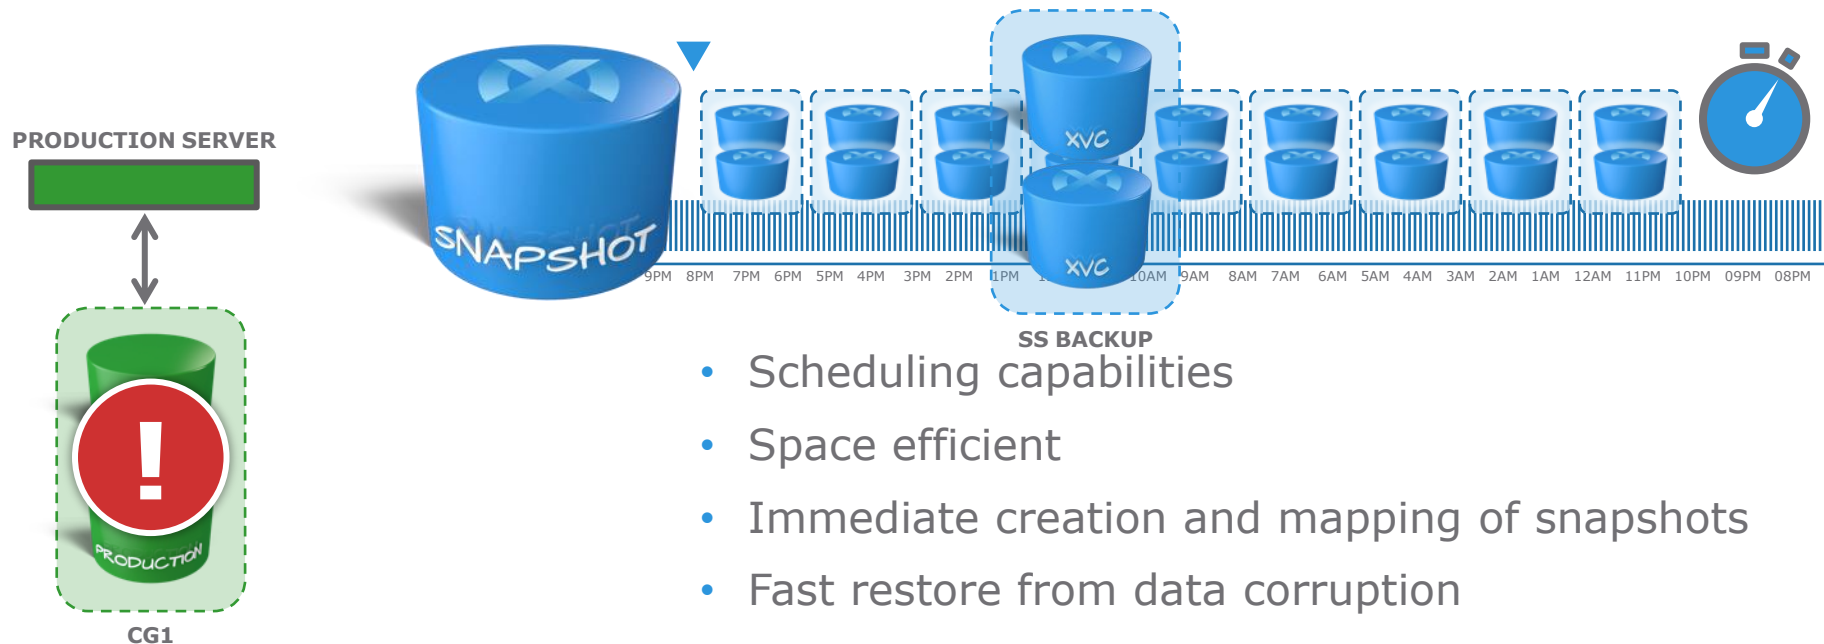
PRODUCTION SERVER

PRODUCTION

CG1

SNAPSHOT

XVC

XVC

9PM 8PM 7PM 6PM 5PM 4PM 3PM 2PM 1PM 1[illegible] 10AM 9AM 8AM 7AM 6AM 5AM 4AM 3AM 2AM 1AM 12AM 11PM 10PM 09PM 08PM

SS BACKUP

• Scheduling capabilities
• Space efficient
• Immediate creation and mapping of snapshots
• Fast restore from data corruption